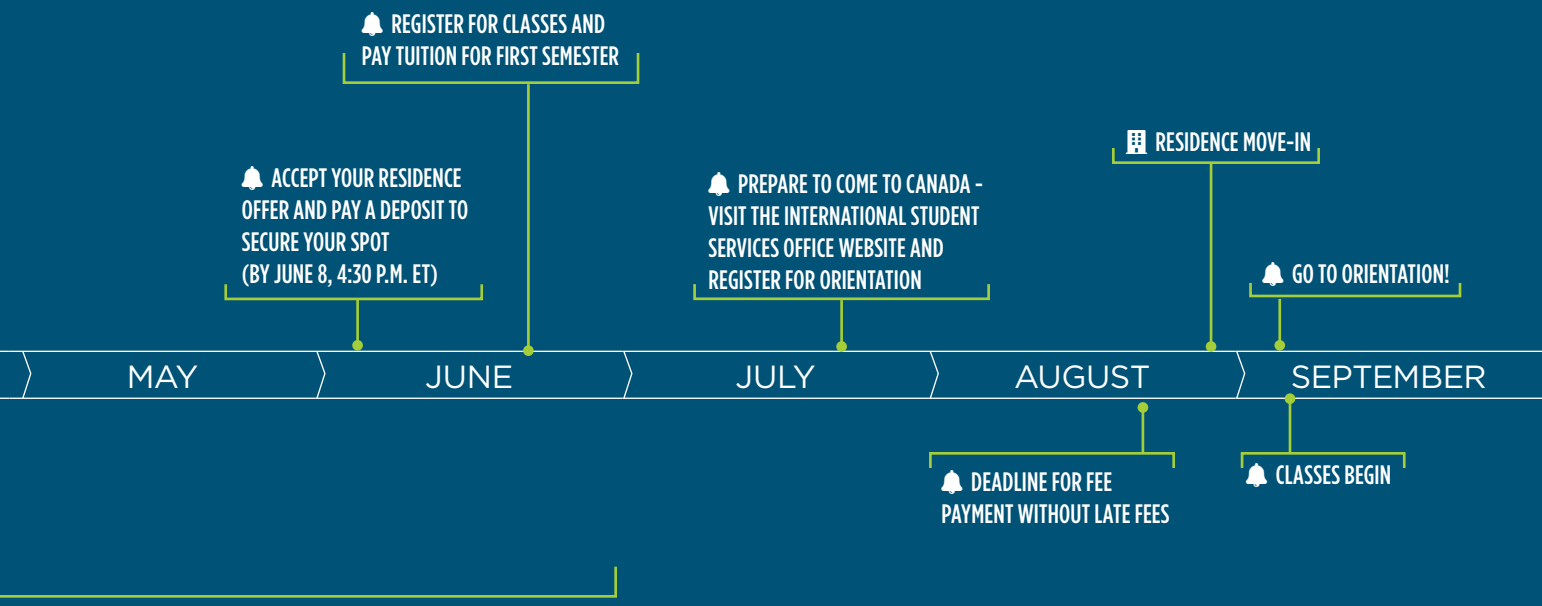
REGISTER FOR CLASSES AND PAY TUITION FOR FIRST SEMESTER

ACCEPT YOUR RESIDENCE OFFER AND PAY A DEPOSIT TO SECURE YOUR SPOT (BY JUNE 8, 4:30 P.M. ET)

PREPARE TO COME TO CANADA - VISIT THE INTERNATIONAL STUDENT SERVICES OFFICE WEBSITE AND REGISTER FOR ORIENTATION

RESIDENCE MOVE-IN

GO TO ORIENTATION!

MAY

JUNE

JULY

AUGUST

SEPTEMBER

DEADLINE FOR FEE PAYMENT WITHOUT LATE FEES

CLASSES BEGIN